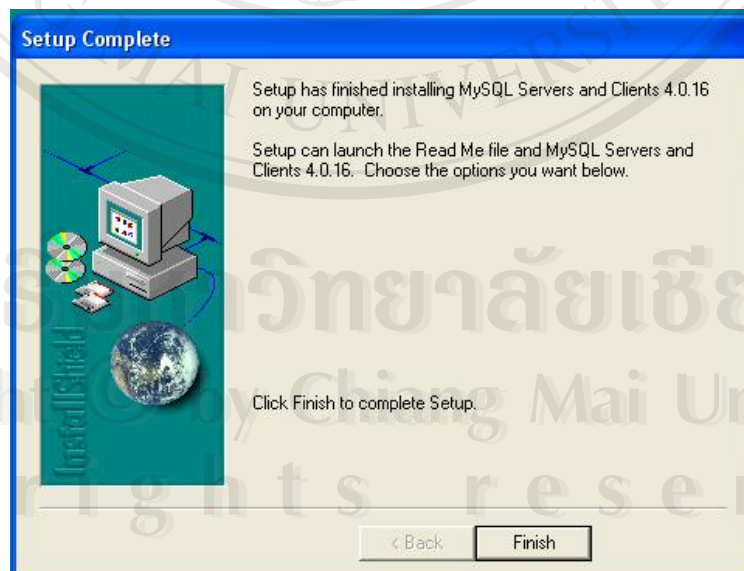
Setup Complete

Setup has finished installing MySQL Servers and Clients 4.0.16 on your computer.

Setup can launch the Read Me file and MySQL Servers and Clients 4.0.16. Choose the options you want below.

InstallShield

Click Finish to complete Setup.

< Back

Finish

AI UNIVERS

ธิ์มหาวิทยาลัยเชีย

ht © by Chiang Mai Un

r i g h t s r e s e r